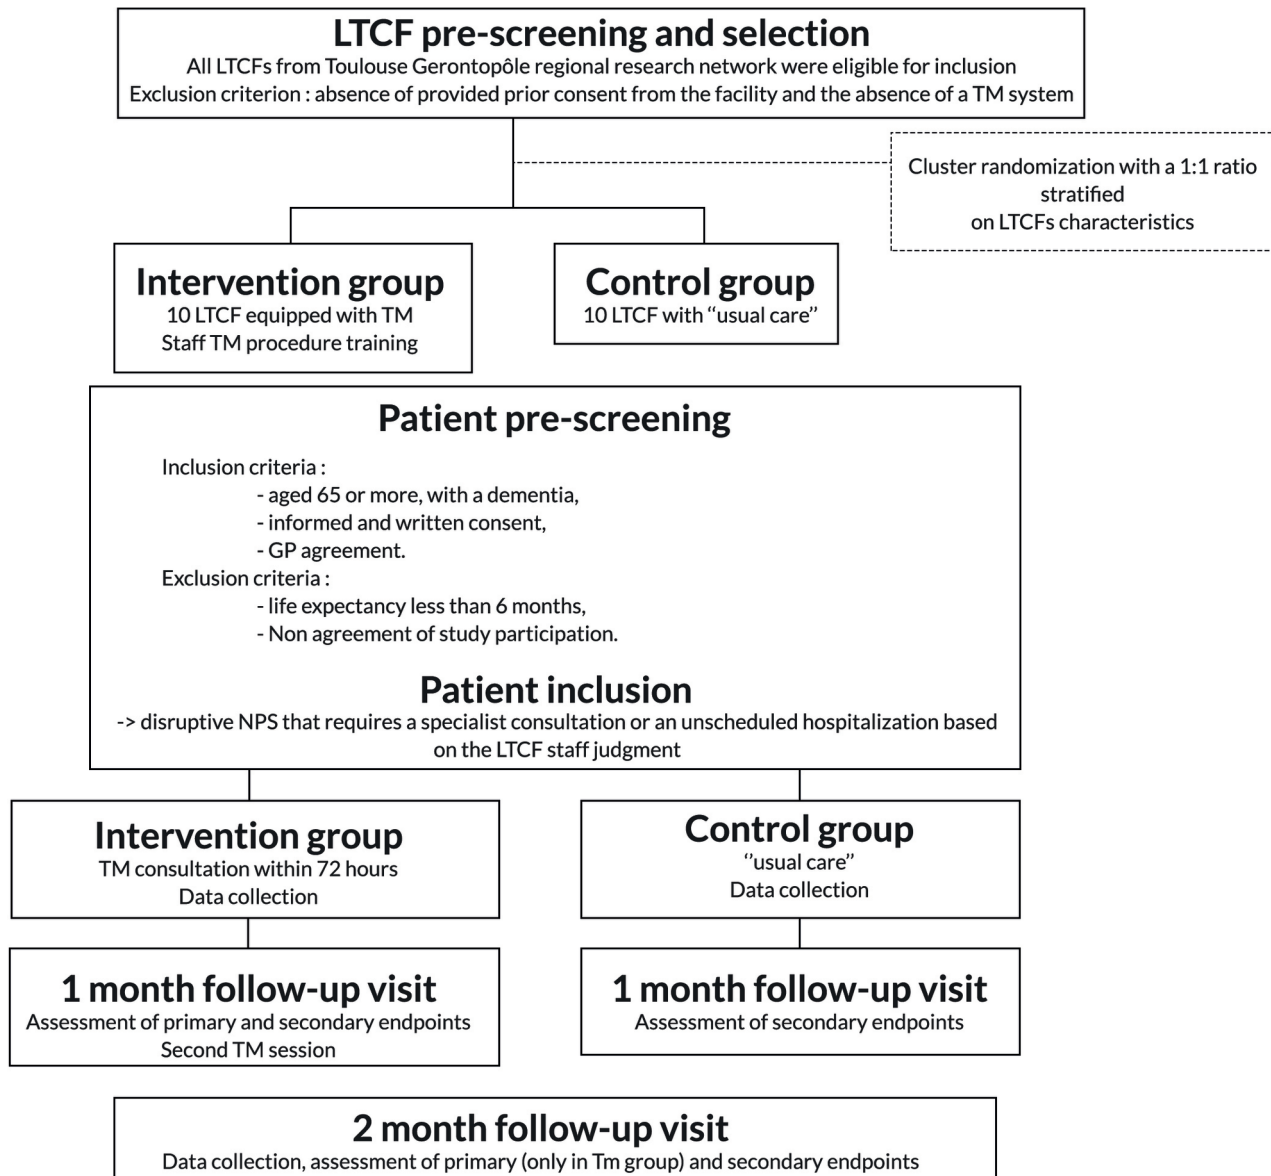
LTCF pre-screening and selection
All LTCFs from Toulouse Gerontopôle regional research network were eligible for inclusion
Exclusion criterion : absence of provided prior consent from the facility and the absence of a TM system

Cluster randomization with a 1:1 ratio stratified on LTCFs characteristics

Intervention group
10 LTCF equipped with TM
Staff TM procedure training

Control group
10 LTCF with "usual care"

Patient pre-screening
Inclusion criteria :
- aged 65 or more, with a dementia,
- informed and written consent,
- GP agreement.
Exclusion criteria :
- life expectancy less than 6 months,
- Non agreement of study participation.

Patient inclusion
-> disruptive NPS that requires a specialist consultation or an unscheduled hospitalization based on the LTCF staff judgment

Intervention group
TM consultation within 72 hours
Data collection

Control group
"usual care"
Data collection

1 month follow-up visit
Assessment of primary and secondary endpoints
Second TM session

1 month follow-up visit
Assessment of secondary endpoints

2 month follow-up visit
Data collection, assessment of primary (only in Tm group) and secondary endpoints